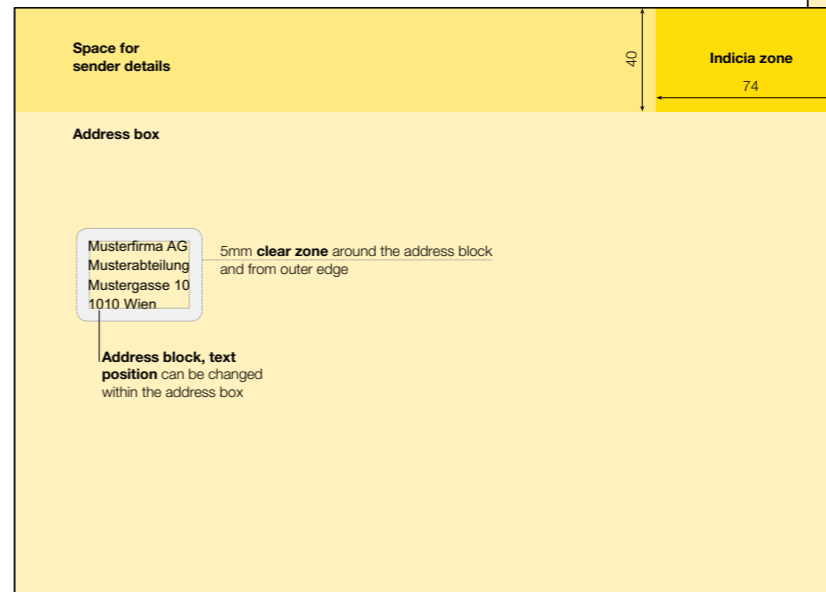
Space for sender details

40

Indicia zone

74

Address box

Musterfirma AG
Musterabteilung
Mustergasse 10
1010 Wien

5mm **clear zone** around the address block and from outer edge

**Address block, text position** can be changed within the address box